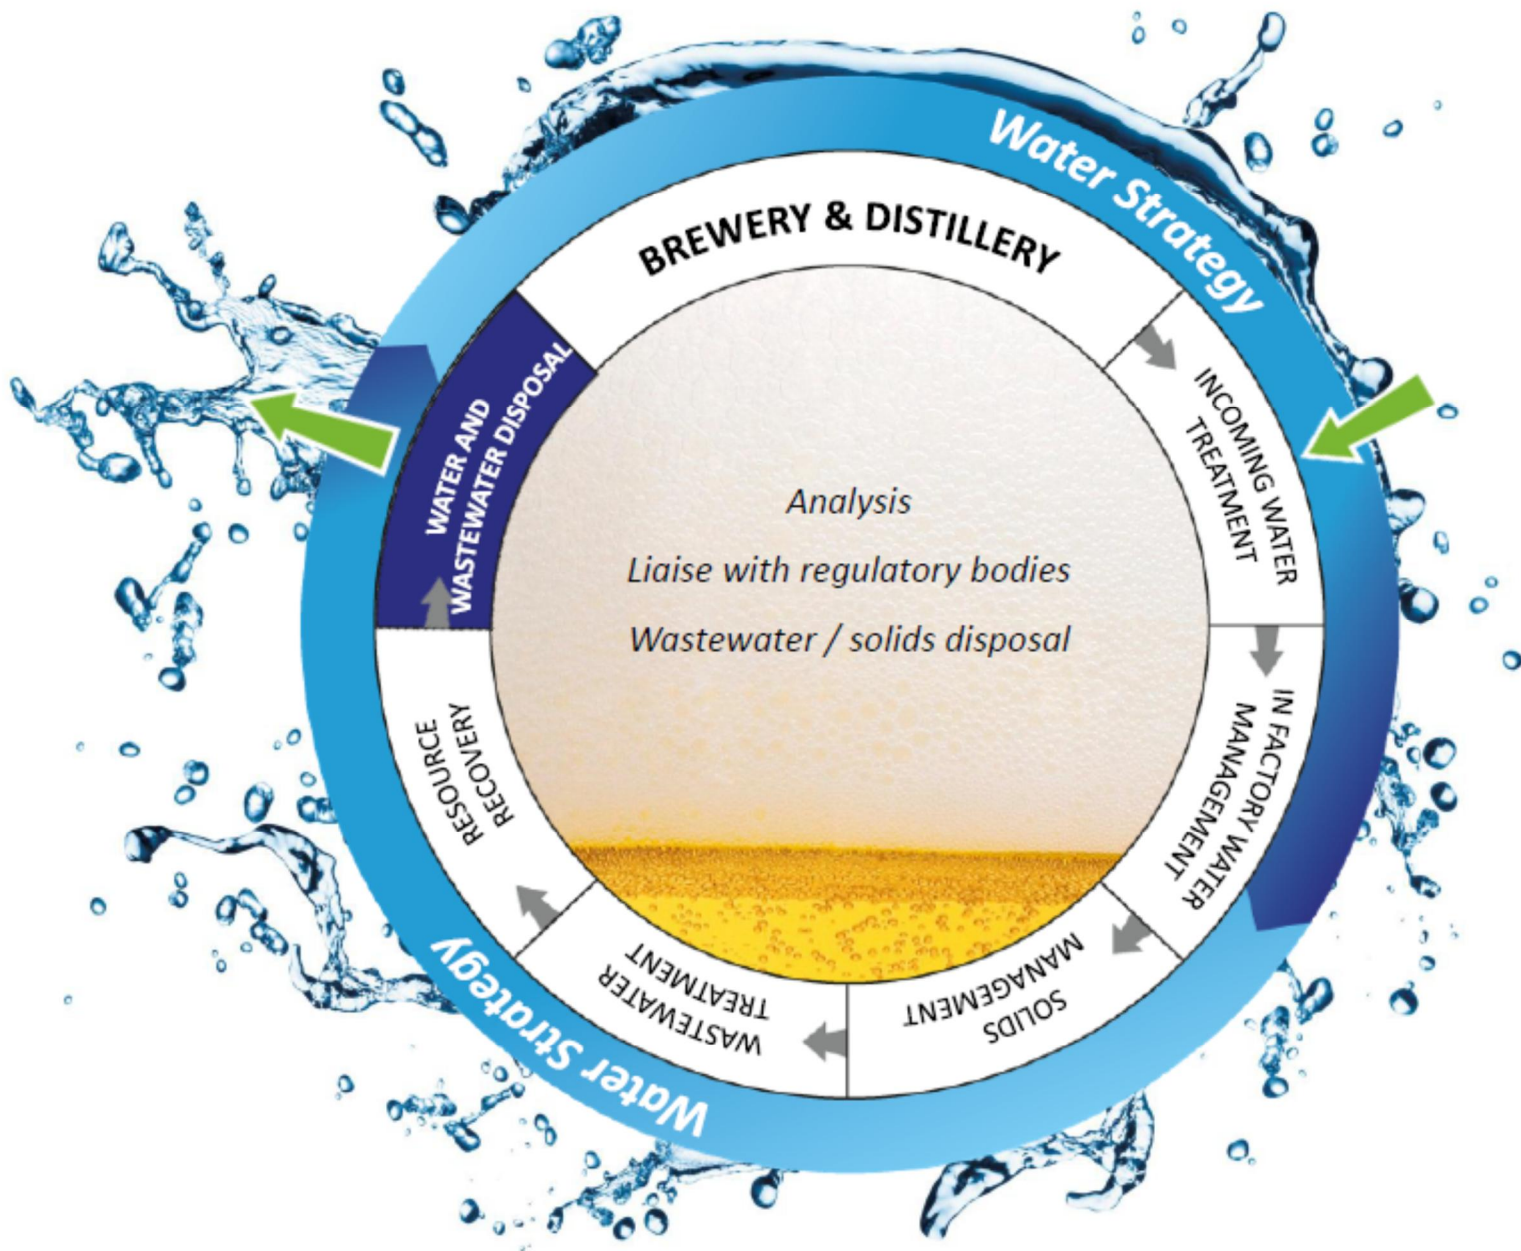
Water Strategy

BREWERY & DISTILLERY

INCOMING WATER TREATMENT

IN FACTORY WATER MANAGEMENT

SOLIDS MANAGEMENT

WASTEWATER TREATMENT

RESOURCE RECOVERY

WATER AND WASTEWATER DISPOSAL

Analysis

Liaise with regulatory bodies

Wastewater / solids disposal

Water Strategy